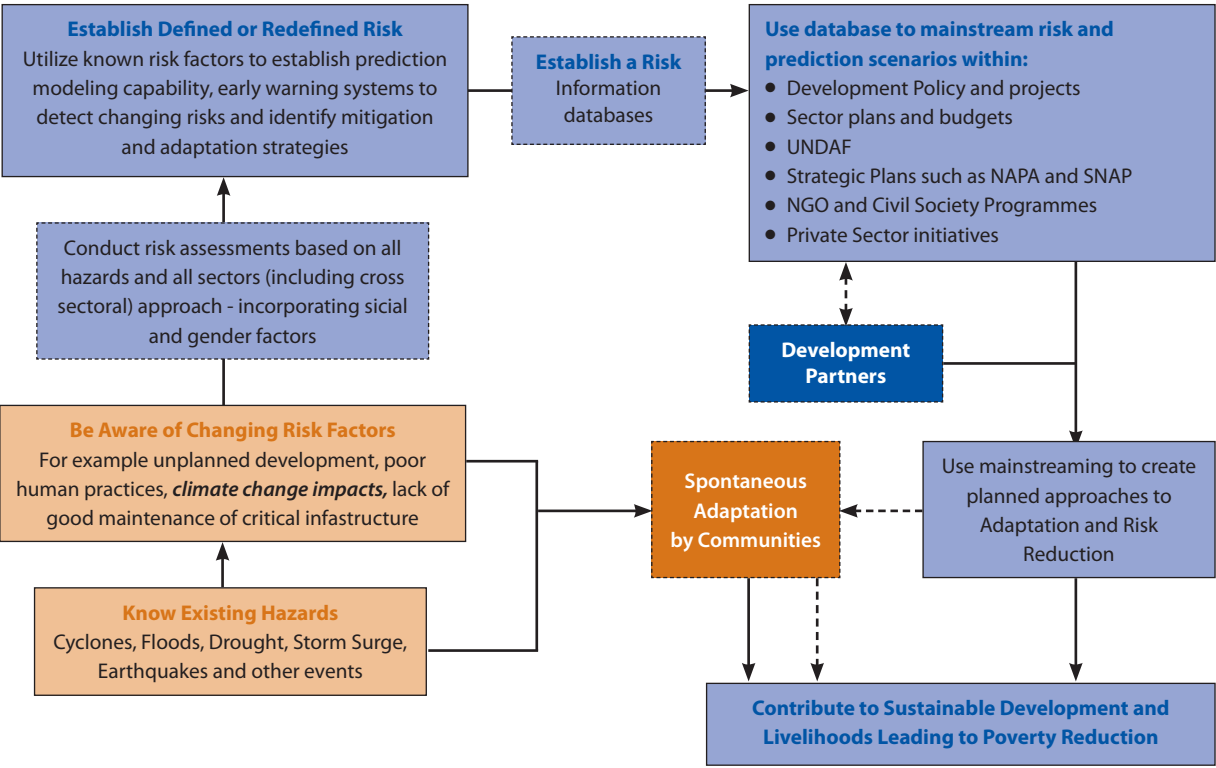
**Establish Defined or Redefined Risk**
Utilize known risk factors to establish prediction modeling capability, early warning systems to detect changing risks and identify mitigation and adaptation strategies

**Establish a Risk**
Information databases

**Use database to mainstream risk and prediction scenarios within:**
- Development Policy and projects
- Sector plans and budgets
- UNDAF
- Strategic Plans such as NAPA and SNAP
- NGO and Civil Society Programmes
- Private Sector initiatives

Conduct risk assessments based on all hazards and all sectors (including cross sectoral) approach - incorporating sicial and gender factors

**Development Partners**

**Be Aware of Changing Risk Factors**
For example unplanned development, poor human practices, ***climate change impacts,*** lack of good maintenance of critical infastructure

**Spontaneous Adaptation by Communities**

Use mainstreaming to create planned approaches to Adaptation and Risk Reduction

**Know Existing Hazards**
Cyclones, Floods, Drought, Storm Surge, Earthquakes and other events

**Contribute to Sustainable Development and Livelihoods Leading to Poverty Reduction**